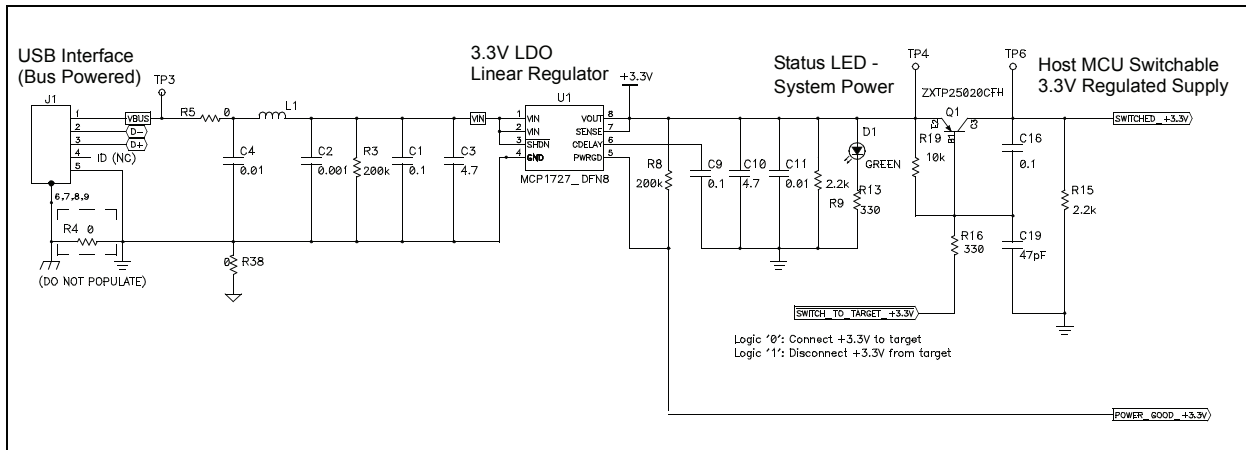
USB Interface
(Bus Powered)

TP3

J1

1 VBUS
2 D-
3 D+
4 ID (NC)
5

6,7,8,9

R4 0

(DO NOT POPULATE)

R5 0

L1

C4
0.01

0 R38

C2
0.001

R3
200k

C1
0.1

C3
4.7

3.3V LDO
Linear Regulator

+3.3V

VIN

U1

1 VIN
2 VIN
3 SHDN
4 GND

VOUT 8
SENSE 7
CDELAY 6
PWRGD 5

MCP1727_DFN8

R8
200k

C9
0.1

C10
4.7

C11
0.01

Status LED -
System Power

D1

GREEN

2.2k
R13

R9
330

TP4

TP6

ZXTP25020CFH

Q1

R19
10k

R16
330

C16
0.1

C19
47pF

R15
2.2k

Host MCU Switchable
3.3V Regulated Supply

SWITCHED_+3.3V

SWITCH_TO_TARGET_+3.3V

Logic '0': Connect +3.3V to target
Logic '1': Disconnect +3.3V from target

POWER_GOOD_+3.3V